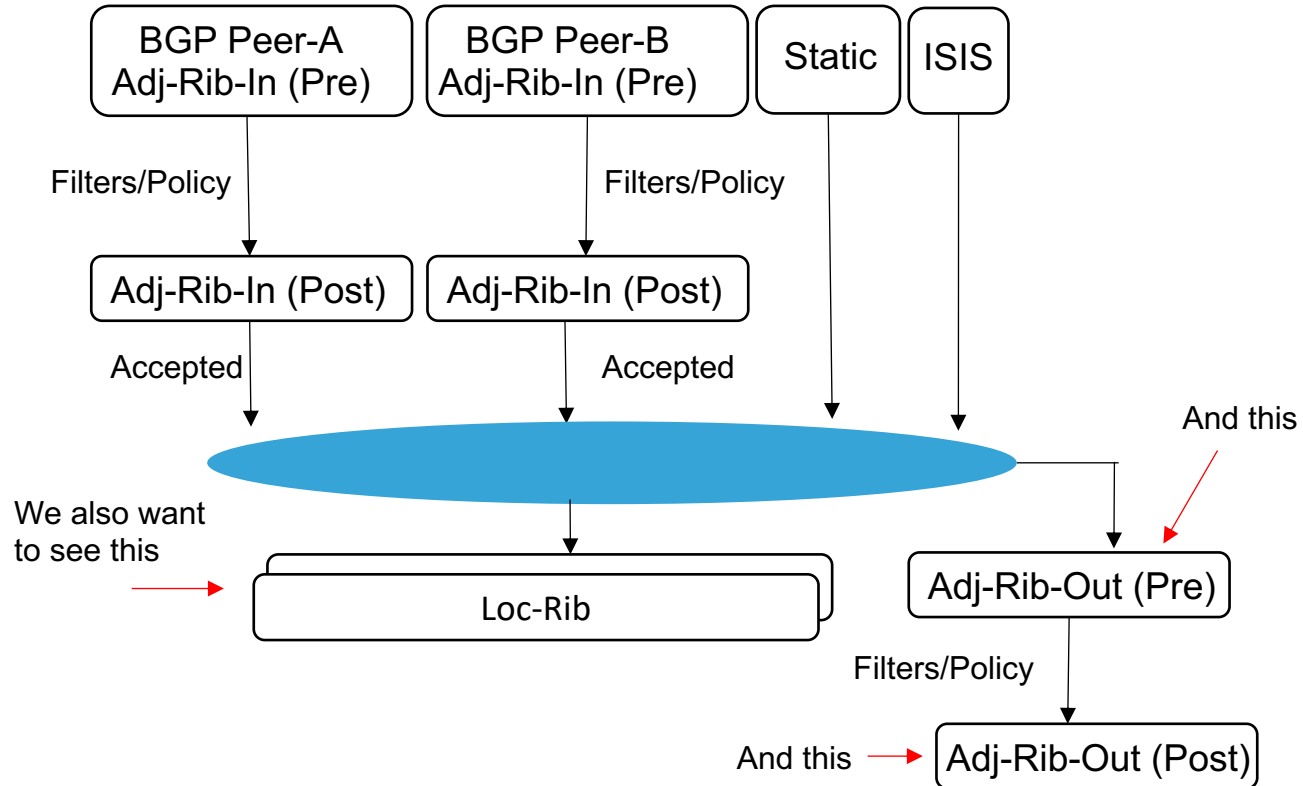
BGP Peer-A
Adj-Rib-In (Pre)

BGP Peer-B
Adj-Rib-In (Pre)

Static

ISIS

Filters/Policy

Filters/Policy

Adj-Rib-In (Post)

Adj-Rib-In (Post)

Accepted

Accepted

And this

We also want to see this

Loc-Rib

Adj-Rib-Out (Pre)

Filters/Policy

And this

Adj-Rib-Out (Post)